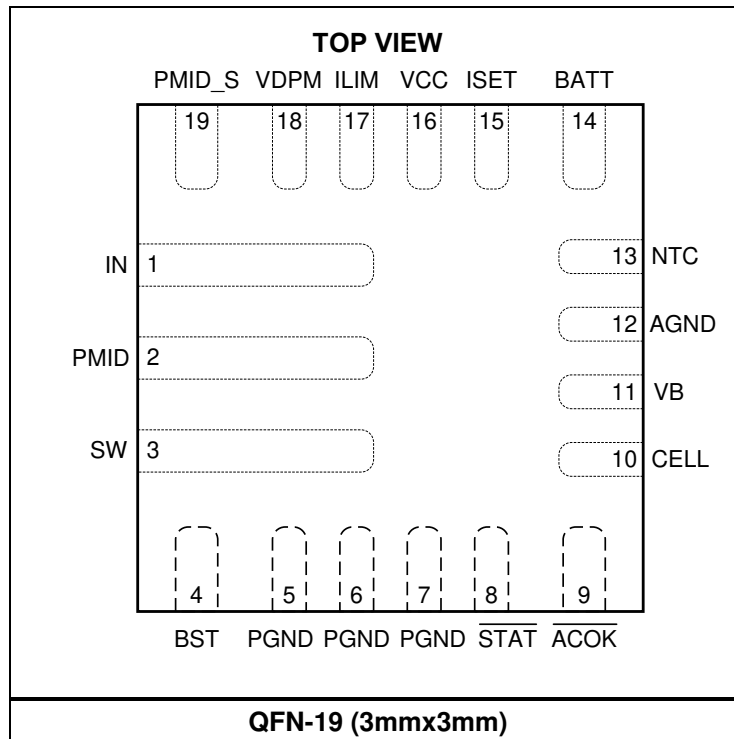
TOP VIEW

PMID_S VDPM ILIM VCC ISET BATT

19 18 17 16 15 14

IN 1

PMID 2

SW 3

13 NTC

12 AGND

11 VB

10 CELL

4 5 6 7 8 9

BST PGND PGND PGND $\overline{\text{STAT}}$ $\overline{\text{ACOK}}$

QFN-19 (3mmx3mm)